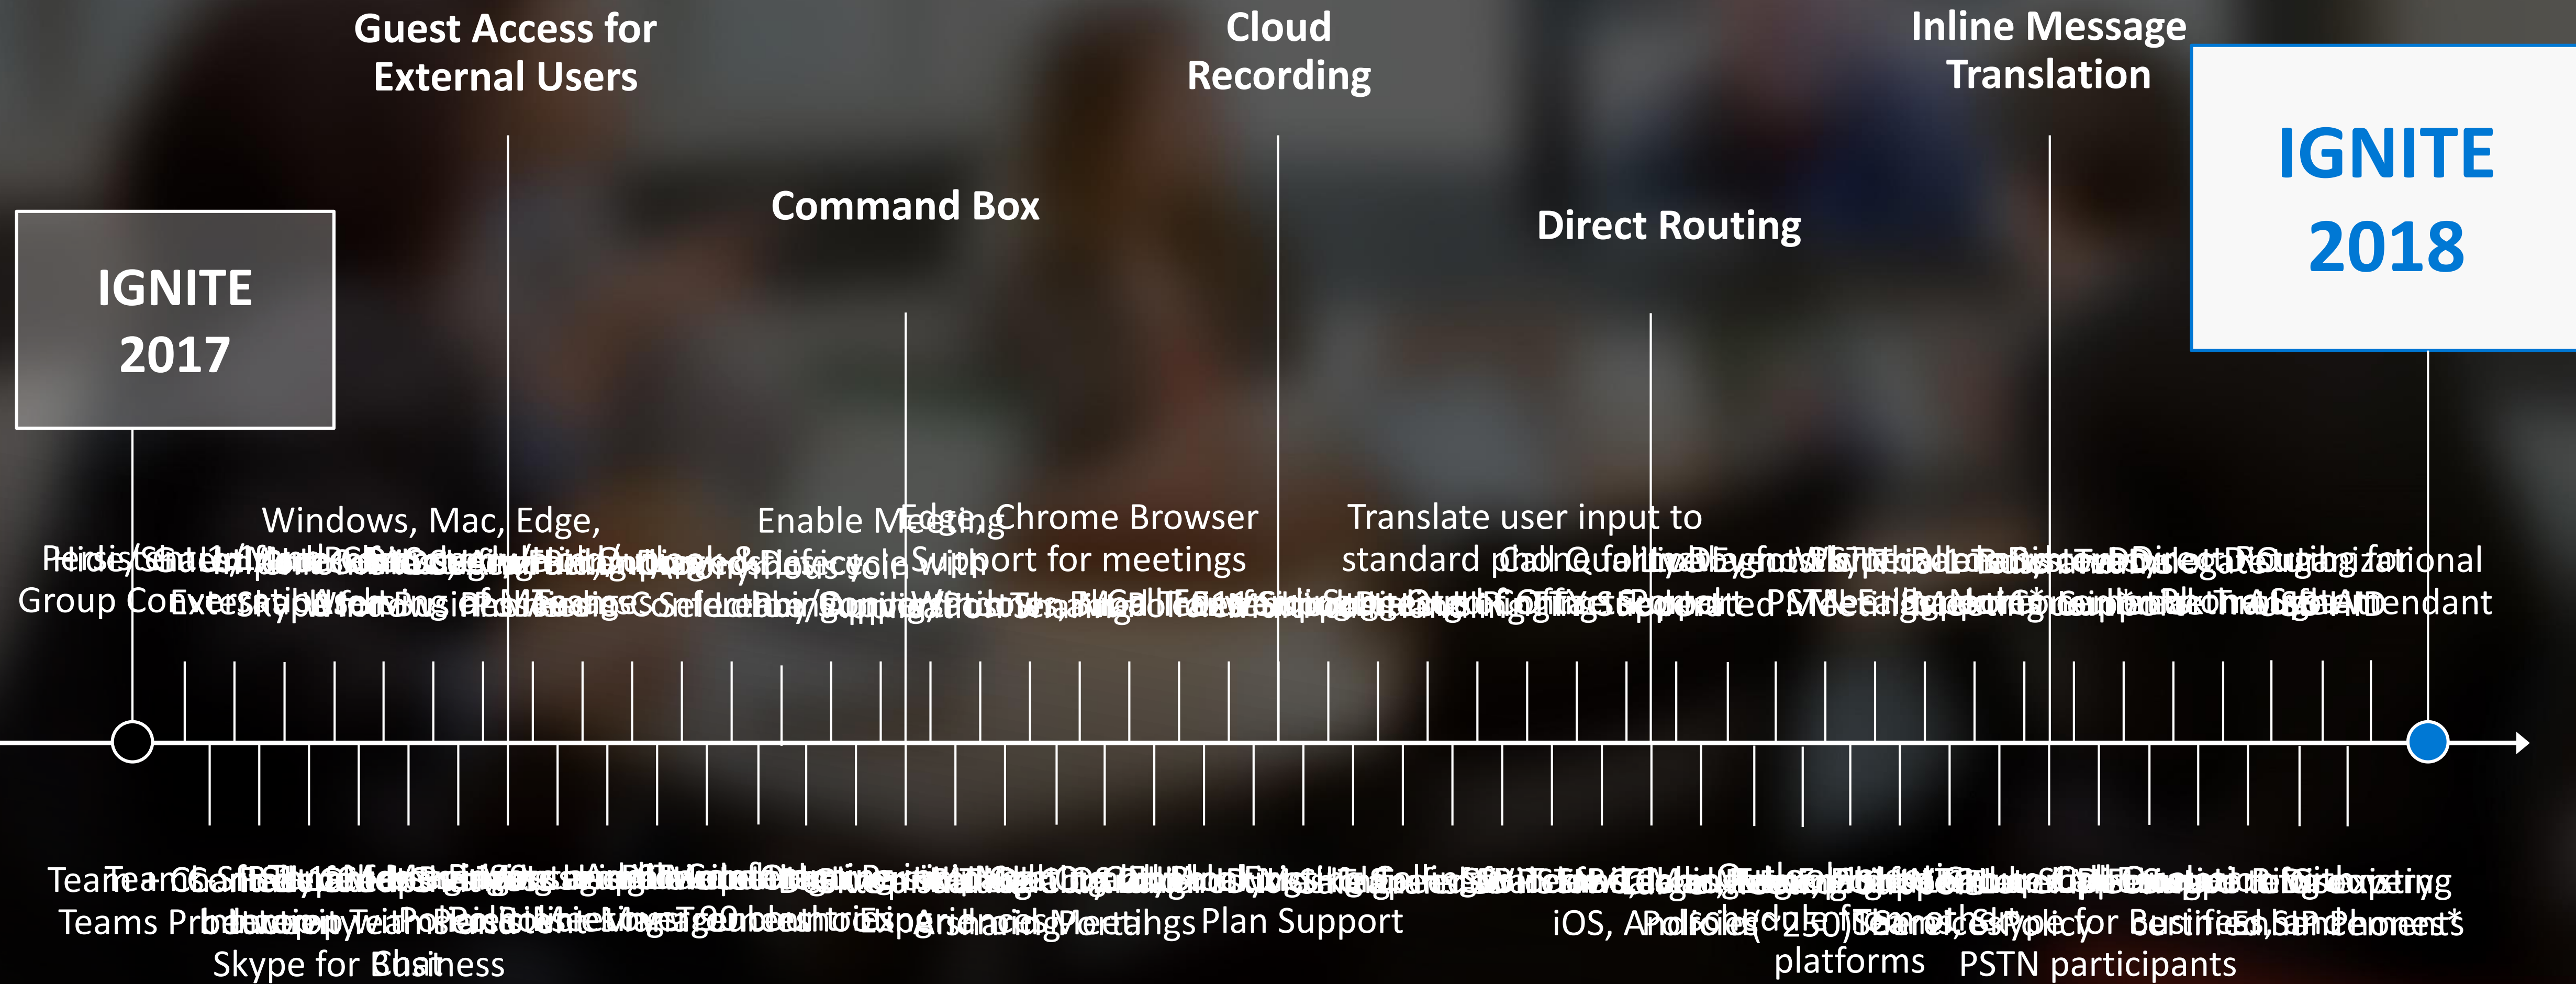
Guest Access for External Users

Cloud Recording

Inline Message Translation

IGNITE 2018

Command Box

Direct Routing

IGNITE 2017

Windows, Mac, Edge,

Enable Meeting

Edge, Chrome Browser Support for meetings

Translate user input to standard

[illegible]

Group Co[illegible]

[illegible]

Team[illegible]

Teams Pr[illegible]

Skype for Business

Plan Support

iOS, A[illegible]

platforms

PSTN participants